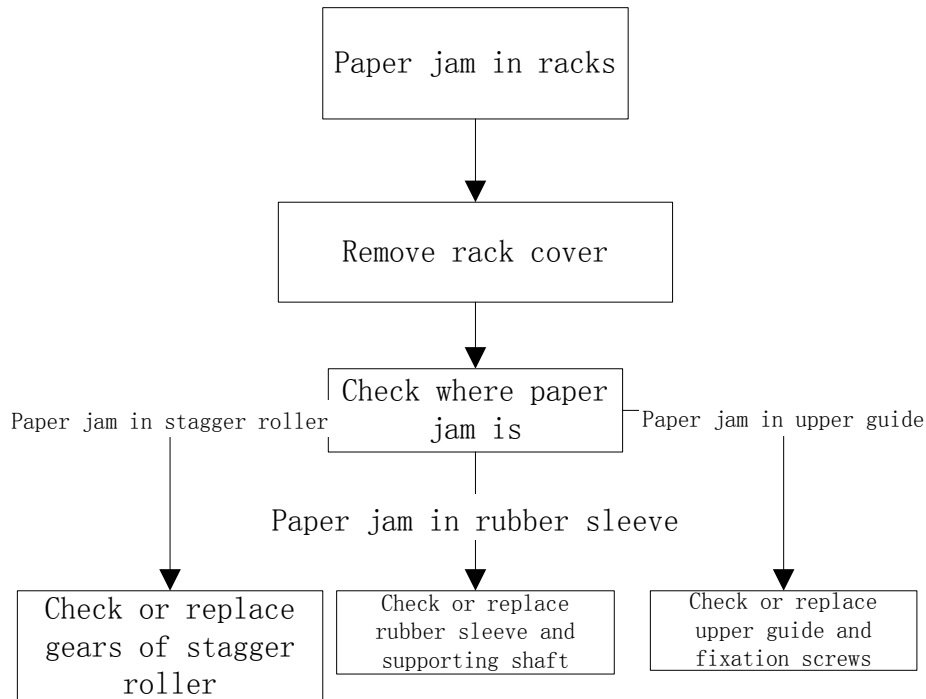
Paper jam in racks

Remove rack cover

Check where paper jam is

Paper jam in stagger roller

Paper jam in upper guide

Paper jam in rubber sleeve

Check or replace gears of stagger roller

Check or replace rubber sleeve and supporting shaft

Check or replace upper guide and fixation screws